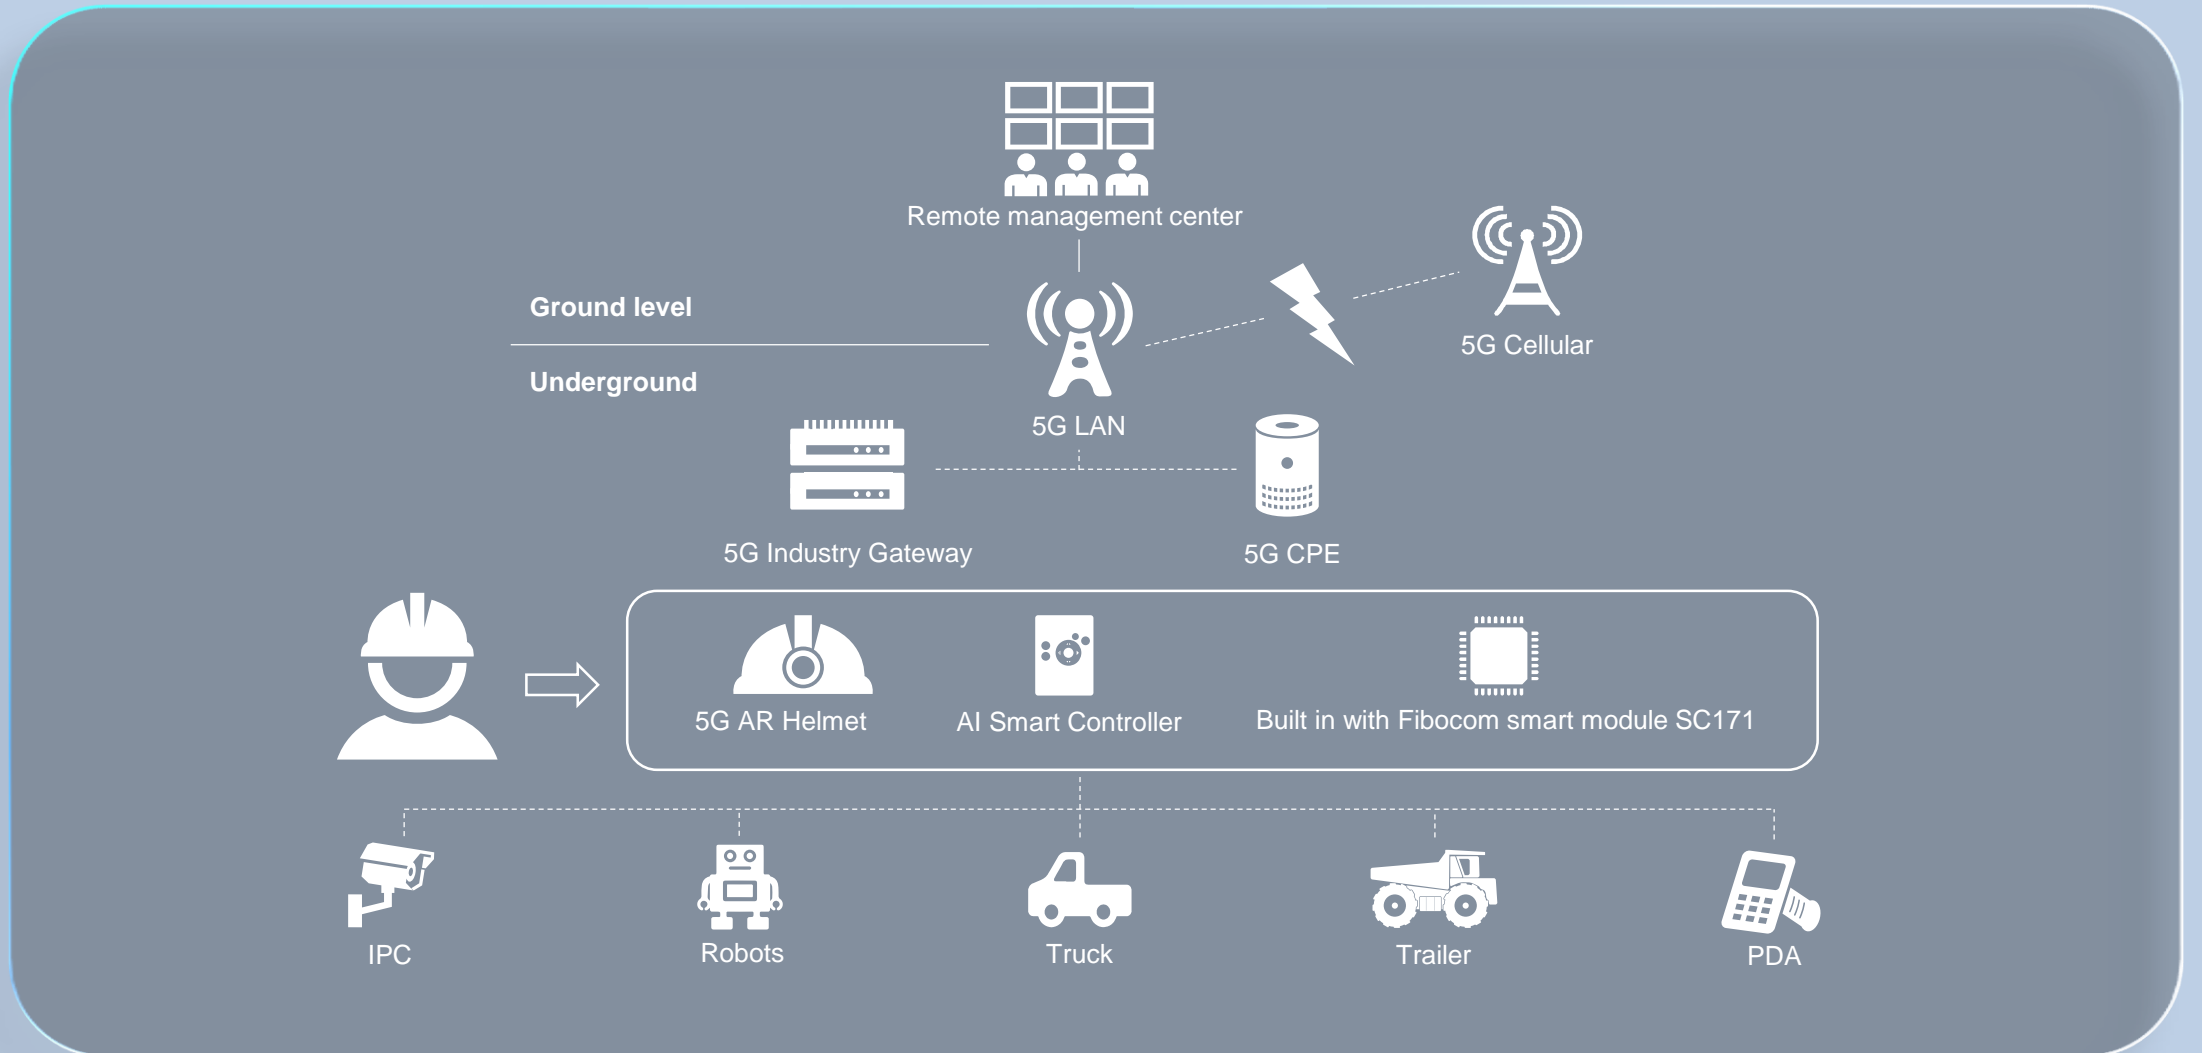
Remote management center

Ground level

Underground

5G LAN

5G Cellular

5G Industry Gateway

5G CPE

5G AR Helmet

AI Smart Controller

Built in with Fibocom smart module SC171

IPC

Robots

Truck

Trailer

PDA